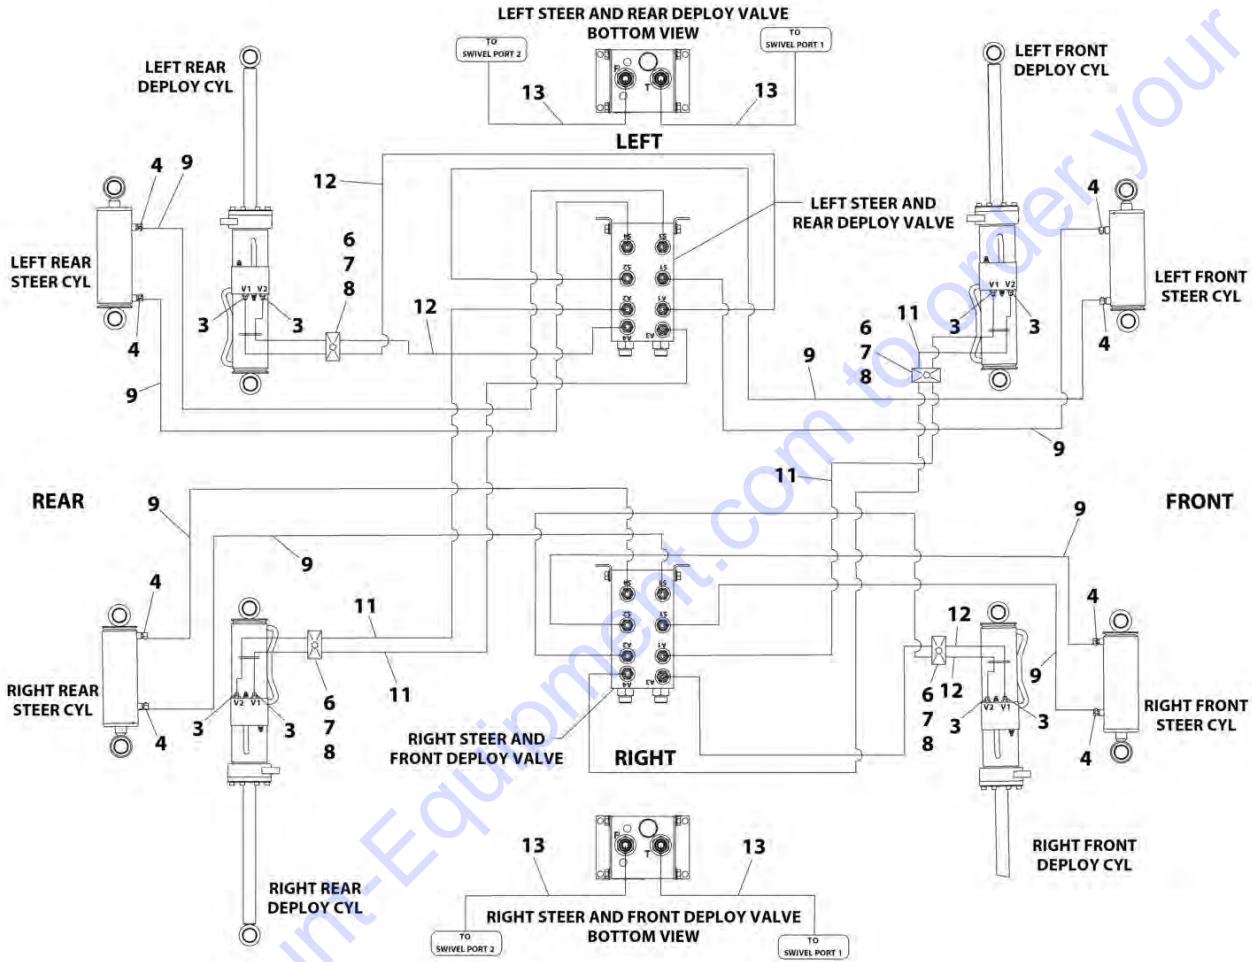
LEFT STEER AND REAR DEPLOY VALVE
BOTTOM VIEW

TO SWIVEL PORT 2

TO SWIVEL PORT 1

P

T

13

13

LEFT

LEFT REAR DEPLOY CYL

LEFT FRONT DEPLOY CYL

4

9

12

LEFT STEER AND REAR DEPLOY VALVE

4

LEFT REAR STEER CYL

6
7
8

LEFT FRONT STEER CYL

V1 V2

12

V1 V2

3

3

11

3

3

4

6
7
8

4

9

9

9

11

REAR

FRONT

9

9

9

4

11

12

4

RIGHT REAR STEER CYL

6
7
8

11

6
7
8

12

9

RIGHT FRONT STEER CYL

V2 V1

V2 V1

3

3

3

3

4

RIGHT STEER AND FRONT DEPLOY VALVE

RIGHT

4

RIGHT FRONT DEPLOY CYL

13

13

RIGHT REAR DEPLOY CYL

P

T

RIGHT STEER AND FRONT DEPLOY VALVE
BOTTOM VIEW

TO SWIVEL PORT 2

TO SWIVEL PORT 1